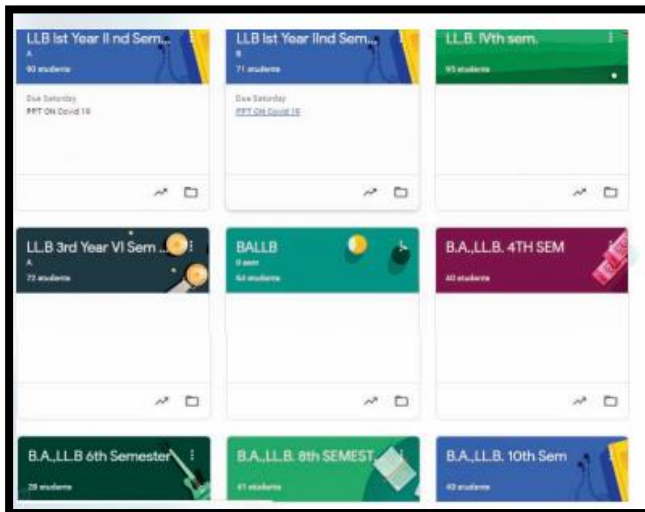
LLB Ist Year II nd Sem...
A
90 students

Due Saturday
PPT ON Covid 19

LLB Ist Year IInd Sem...
B
71 students

Due Saturday
PPT ON Covid 19

LL.B. IVth sem.
95 students

LL.B 3rd Year VI Sem ...
A
72 students

BALLB
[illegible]
64 students

B.A.,LL.B. 4TH SEM
40 students

B.A.,LL.B 6th Semester
28 students

B.A.,LL.B. 8th SEMEST...
41 students

B.A.,LL.B. 10th Sem
40 students